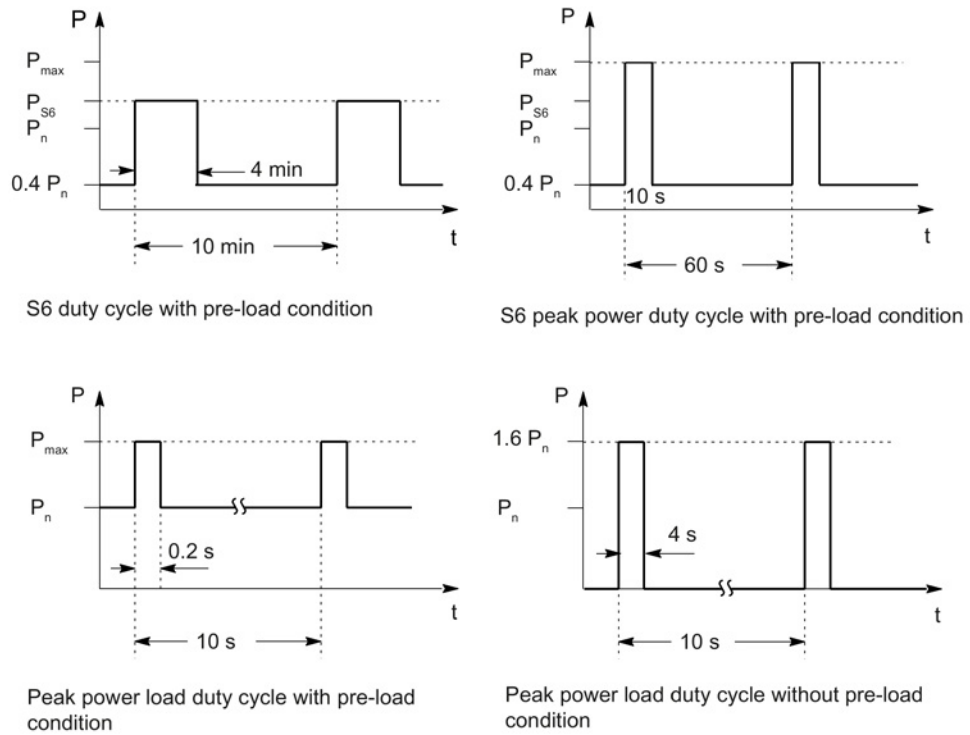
P

$P_{max}$

$P_{S6}$

$P_n$

0.4 $P_n$

4 min

10 min

t

S6 duty cycle with pre-load condition

P

$P_{max}$

$P_{S6}$

$P_n$

0.4 $P_n$

10 s

60 s

t

S6 peak power duty cycle with pre-load condition

P

$P_{max}$

$P_n$

0.2 s

10 s

t

Peak power load duty cycle with pre-load condition

P

1.6 $P_n$

$P_n$

4 s

10 s

t

Peak power load duty cycle without pre-load condition